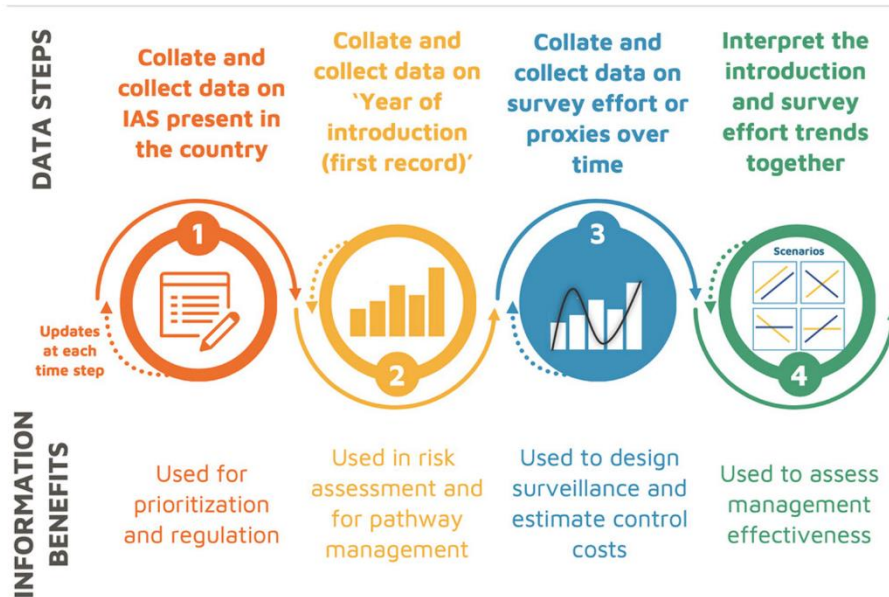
DATA STEPS

Collate and collect data on IAS present in the country

Collate and collect data on 'Year of introduction (first record)'

Collate and collect data on survey effort or proxies over time

Interpret the introduction and survey effort trends together

1

Updates at each time step

2

3

Scenarios

4

INFORMATION BENEFITS

Used for prioritization and regulation

Used in risk assessment and for pathway management

Used to design surveillance and estimate control costs

Used to assess management effectiveness